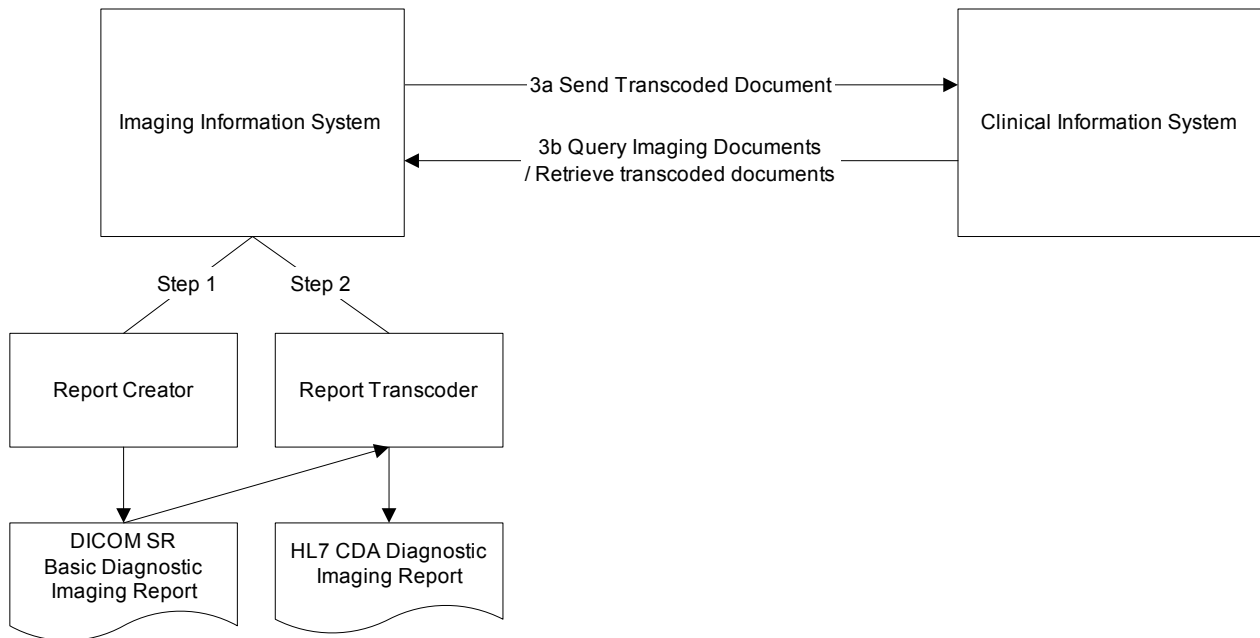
Imaging Information System

3a Send Transcoded Document

3b Query Imaging Documents / Retrieve transcoded documents

Clinical Information System

Step 1

Step 2

Report Creator

Report Transcoder

DICOM SR Basic Diagnostic Imaging Report

HL7 CDA Diagnostic Imaging Report